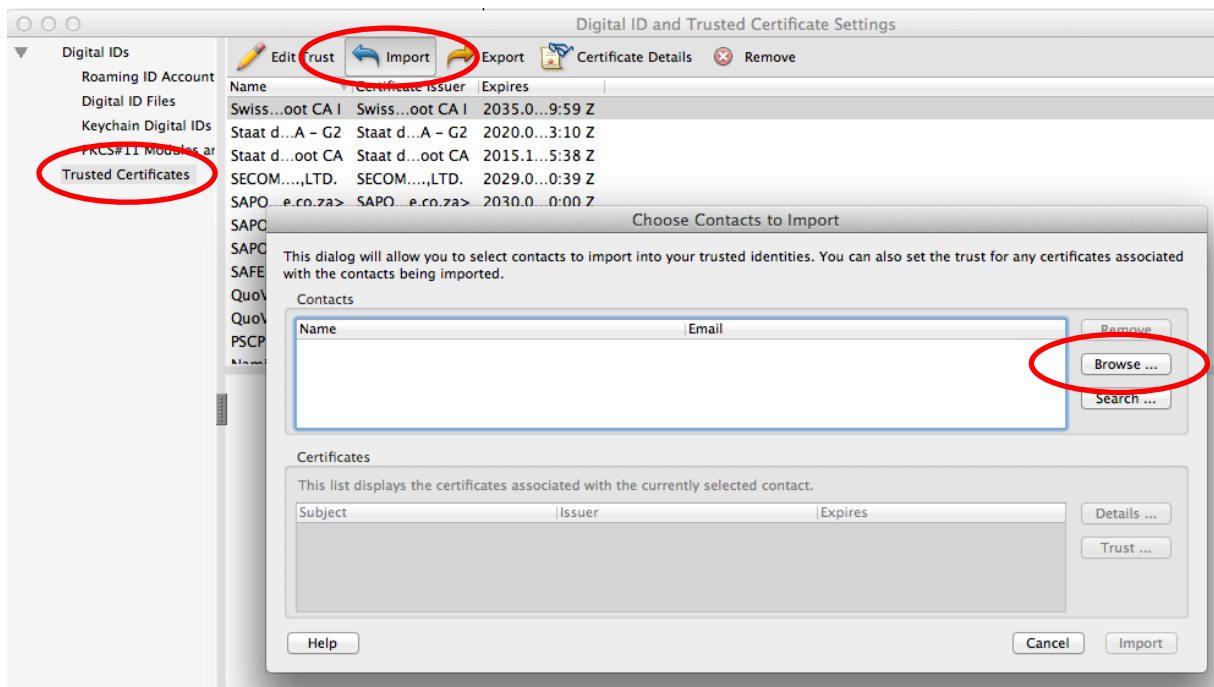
Digital ID and Trusted Certificate Settings

Digital IDs
Roaming ID Account
Digital ID Files
Keychain Digital IDs
PKCS#11 Modules ar
Trusted Certificates

Edit Trust
Import
Export
Certificate Details
Remove

| Name | Certificate Issuer | Expires |
|---|---|---|
| Swiss…oot CA I | Swiss…oot CA I | 2035.0…9:59 Z |
| Staat d…A – G2 | Staat d…A – G2 | 2020.0…3:10 Z |
| Staat d…oot CA | Staat d…oot CA | 2015.1…5:38 Z |
| SECOM…,LTD. | SECOM…,LTD. | 2029.0…0:39 Z |
| SAPO…e.co.za> | SAPO…e.co.za> | 2030.0…0:00 Z |
| SAPO | | |
| SAPO | | |
| SAFE | | |
| QuoV | | |
| QuoV | | |
| PSCP | | |
| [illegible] | | |

Choose Contacts to Import

This dialog will allow you to select contacts to import into your trusted identities. You can also set the trust for any certificates associated with the contacts being imported.

Contacts

| Name | Email |
|---|---|

Remove
Browse ...
Search ...

Certificates

This list displays the certificates associated with the currently selected contact.

| Subject | Issuer | Expires |
|---|---|---|

Details ...
Trust ...

Help
Cancel
Import